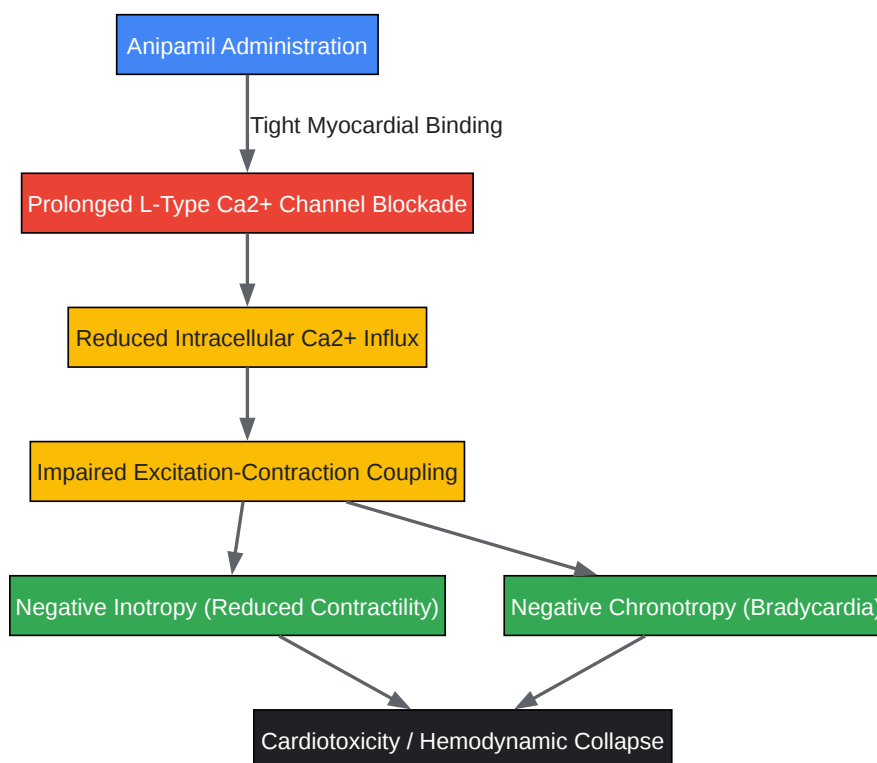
Anipamil Administration

Tight Myocardial Binding

Prolonged L-Type Ca2+ Channel Blockade

Reduced Intracellular Ca2+ Influx

Impaired Excitation-Contraction Coupling

Negative Inotropy (Reduced Contractility)

Negative Chronotropy (Bradycardia)

Cardiotoxicity / Hemodynamic Collapse